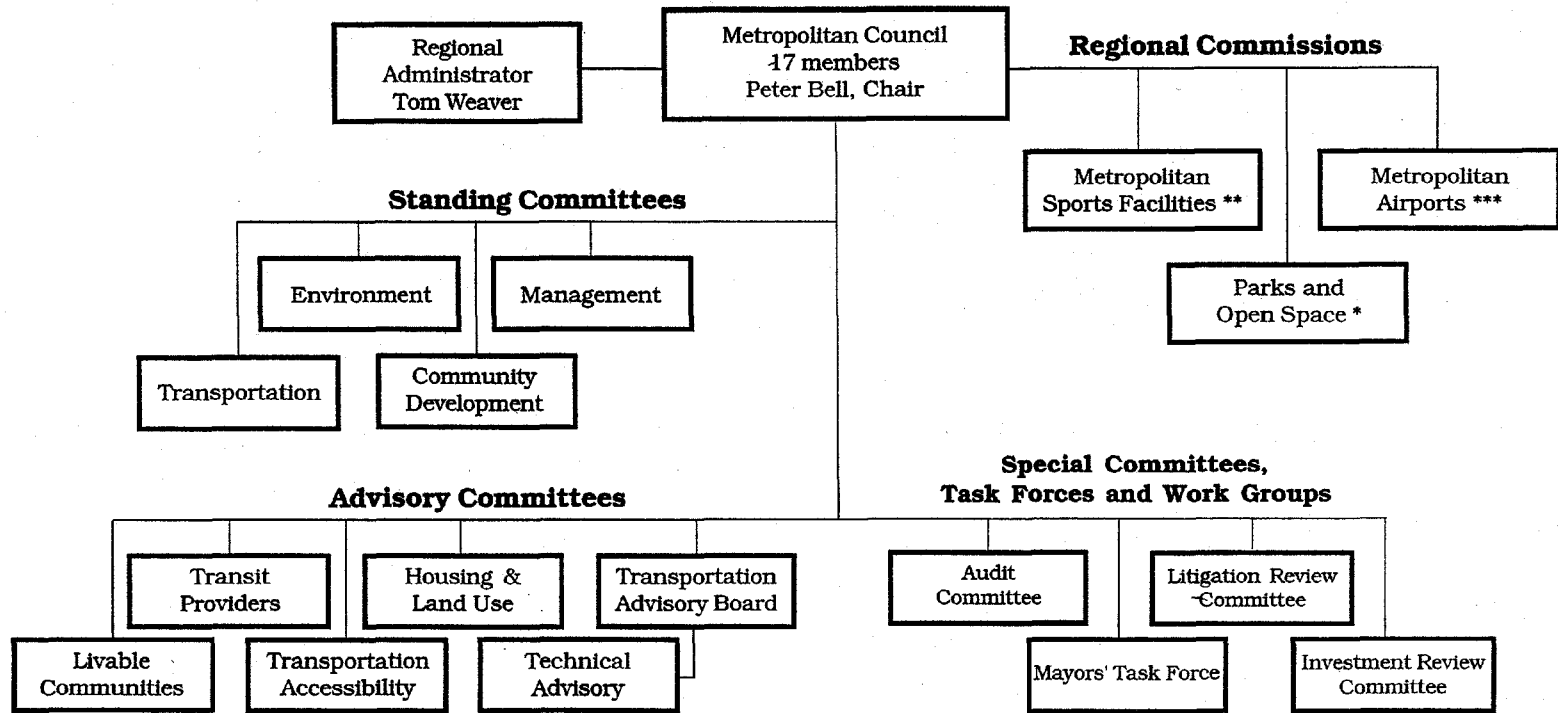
Regional Administrator Tom Weaver

Metropolitan Council 17 members Peter Bell, Chair

Regional Commissions

Metropolitan Sports Facilities **

Metropolitan Airports ***

Parks and Open Space *

Standing Committees

Environment

Management

Transportation

Community Development

Advisory Committees

Transit Providers

Housing & Land Use

Transportation Advisory Board

Livable Communities

Transportation Accessibility

Technical Advisory

Special Committees, Task Forces and Work Groups

Audit Committee

Litigation Review Committee

Mayors' Task Force

Investment Review Committee